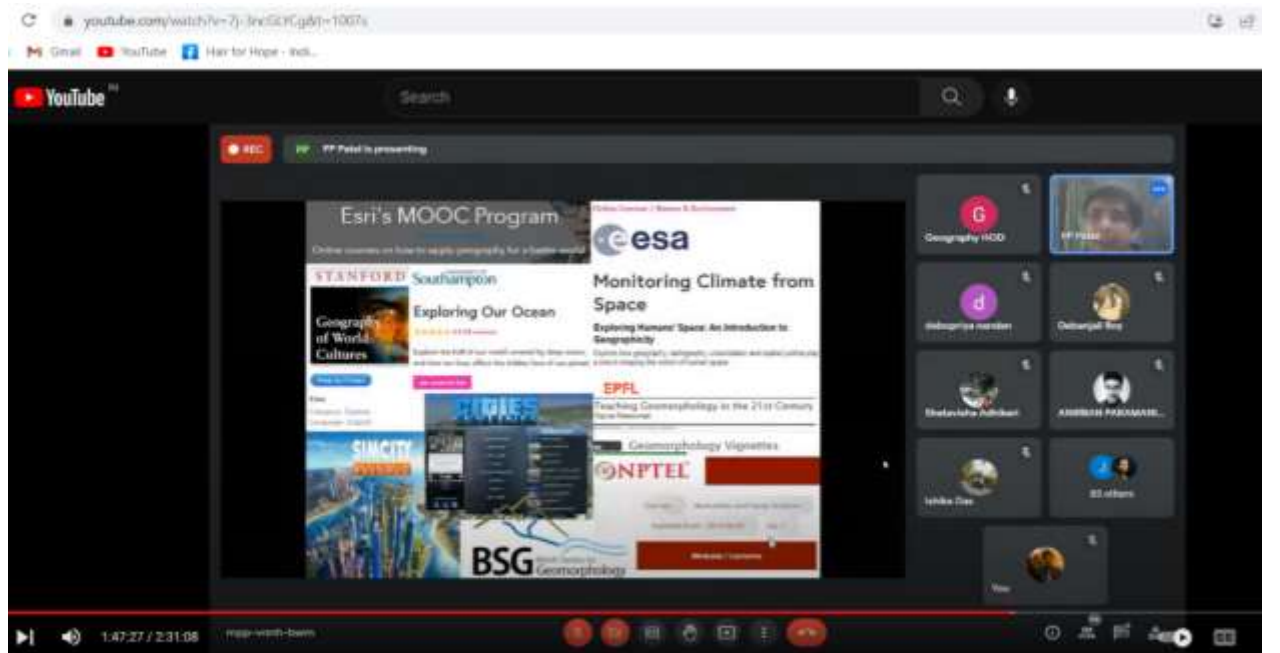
youtube.com/watch?v=7j-3ncGtYCg&t=1007s

Gmail YouTube Hair for Hope - Indi...

YouTube

Search

REC

PP PP Patel is presenting

Esri's MOOC Program

Online courses on how to apply geography for a better world

Online Courses | Nature & Environment

esa

STANFORD

Southampton

Exploring Our Ocean

Geography of World Cultures

Monitoring Climate from Space

Exploring Humans' Space: An Introduction to Geographicity

EPFL

Teaching Geomorphology in the 21st Century

Geomorphology Vignettes

SIMCITY

NPTEL

BSG British Society for Geomorphology

G

Geography HOD

PP Patel

d

debopriya nandan

Debanjali Roy

Shatavisha Adhikari

ANIRBAN PARAMANIK

Ishika Das

83 others

You

1:47:27 / 2:31:08